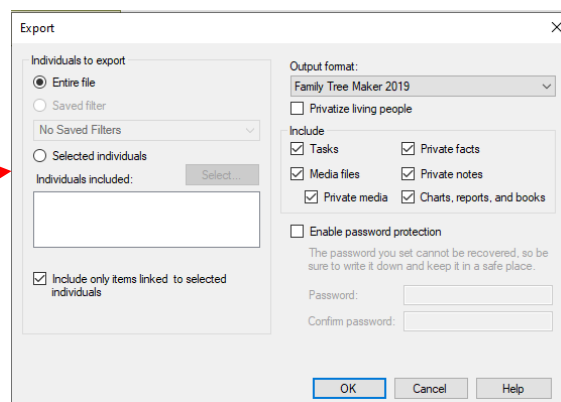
Export

Individuals to export

Entire file

Saved filter

No Saved Filters

Selected individuals

Individuals included:

Select...

Include only items linked to selected individuals

Output format:

Family Tree Maker 2019

Privatize living people

Include

Tasks

Private facts

Media files

Private notes

Private media

Charts, reports, and books

Enable password protection

The password you set cannot be recovered, so be sure to write it down and keep it in a safe place.

Password:

Confirm password:

OK

Cancel

Help